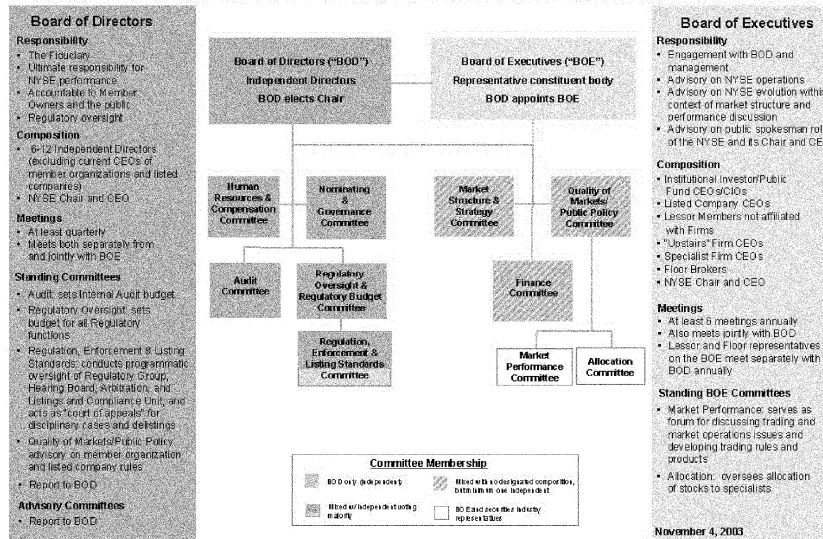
Board of Directors

Responsibility
- The Fiduciary
- Ultimate responsibility for NYSE performance
- Accountable to Member Owners and the public
- Regulatory oversight

Composition
- 6-12 Independent Directors (excluding current CEOs of member organizations and listed companies)
- NYSE Chair and CEO

Meetings
- At least quarterly
- Meets both separately from and jointly with BOE

Standing Committees
- Audit: sets Internal Audit budget
- Regulatory Oversight: sets budget for all Regulatory functions
- Regulation, Enforcement & Listing Standards: conducts programmatic oversight of Regulatory Group, Hearing Board, Arbitration, and Listings and Compliance Unit, and acts as "court of appeals" for disciplinary cases and delistings
- Quality of Markets/Public Policy advisory on member organization and listed company rules
- Report to BOD

Advisory Committees
- Report to BOD

Board of Directors ("BOD")
Independent Directors
BOD elects Chair

Board of Executives ("BOE")
Representative constituent body
BOD appoints BOE

Human Resources & Compensation Committee

Nominating & Governance Committee

Market Structure & Strategy Committee

Quality of Markets/Public Policy Committee

Audit Committee

Regulatory Oversight & Regulatory Budget Committee

Finance Committee

Regulation, Enforcement & Listing Standards Committee

Market Performance Committee

Allocation Committee

Committee Membership
BOD only (independent)
Mixed with no designated composition, both with min one independent
Mixed w/ independent voting majority
BOE and securities industry representatives

Board of Executives

Responsibility
- Engagement with BOD and management
- Advisory on NYSE operations
- Advisory on NYSE evolution within context of market structure and performance discussion
- Advisory on public spokesman role of the NYSE and its Chair and CEO

Composition
- Institutional Investor/Public Fund CEOs/CIOs
- Listed Company CEOs
- Lessor Members not affiliated with Firms
- "Upstairs" Firm CEOs
- Specialist Firm CEOs
- Floor Brokers
- NYSE Chair and CEO

Meetings
- At least 6 meetings annually
- Also meets jointly with BOD
- Lessor and Floor representatives on the BOE meet separately with BOD annually

Standing BOE Committees
- Market Performance: serves as forum for discussing trading and market operations issues and developing trading rules and products
- Allocation: oversees allocation of stocks to specialists

November 4, 2003